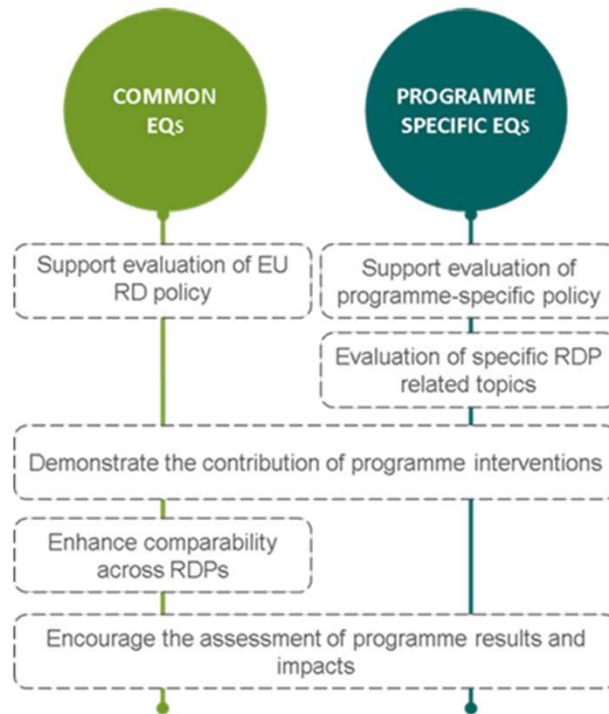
COMMON EQs

PROGRAMME SPECIFIC EQs

Support evaluation of EU RD policy

Support evaluation of programme-specific policy

Evaluation of specific RDP related topics

Demonstrate the contribution of programme interventions

Enhance comparability across RDPs

Encourage the assessment of programme results and impacts